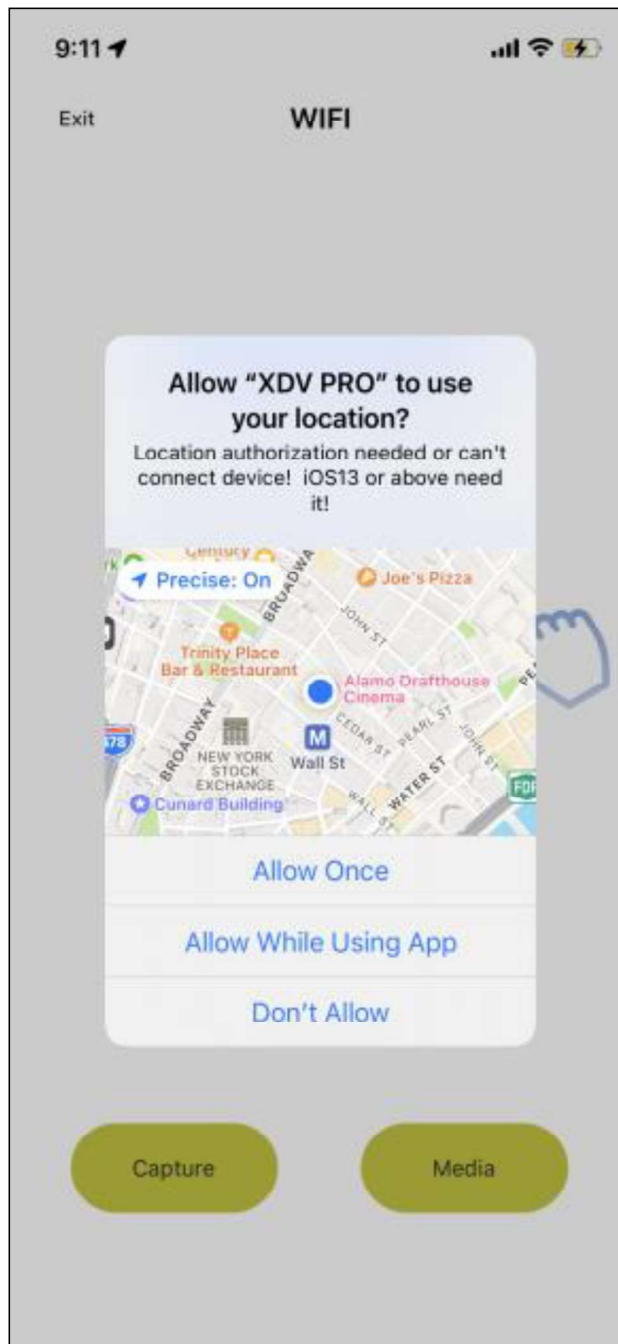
9:11

Exit WIFI

Allow “XDV PRO” to use your location?

Location authorization needed or can't connect device! iOS13 or above need it!

Precise: On

Century

BROADWAY

Joe's Pizza

JOHN ST

Trinity Place Bar & Restaurant

Alamo Drafthouse Cinema

BROADWAY

478

NEW YORK STOCK EXCHANGE

M

Wall St

CEDAR ST

PEARL ST

JOHN ST

WATER ST

WALL ST

Cunard Building

Allow Once

Allow While Using App

Don't Allow

Capture

Media